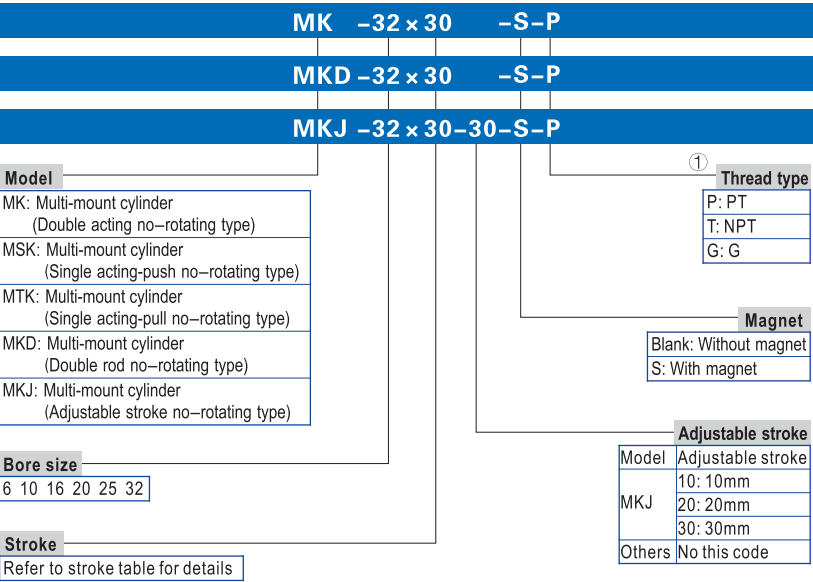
MK –32 × 30 –S–P

MKD –32 × 30 –S–P

MKJ –32 × 30–30–S–P

Model

MK: Multi-mount cylinder (Double acting no–rotating type)

MSK: Multi-mount cylinder (Single acting-push no–rotating type)

MTK: Multi-mount cylinder (Single acting-pull no–rotating type)

MKD: Multi-mount cylinder (Double rod no–rotating type)

MKJ: Multi-mount cylinder (Adjustable stroke no–rotating type)

Bore size

6 10 16 20 25 32

Stroke

Refer to stroke table for details

①

Thread type

P: PT

T: NPT

G: G

Magnet

Blank: Without magnet

S: With magnet

Adjustable stroke

| Model | Adjustable stroke |
|---|---|
| MKJ | 10: 10mm |
| | 20: 20mm |
| | 30: 30mm |
| Others | No this code |